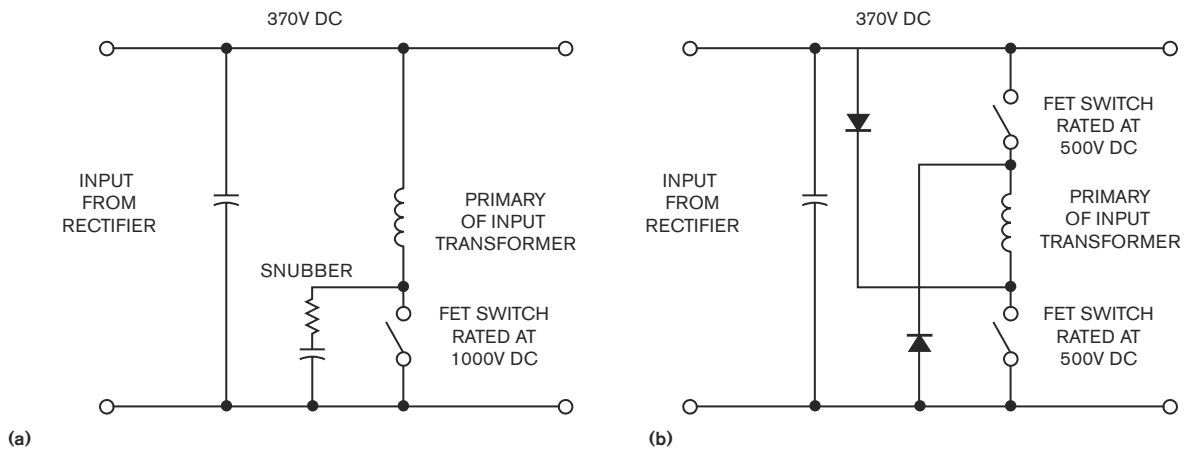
370V DC

INPUT FROM RECTIFIER

PRIMARY OF INPUT TRANSFORMER

SNUBBER

FET SWITCH RATED AT 1000V DC

(a)

370V DC

INPUT FROM RECTIFIER

FET SWITCH RATED AT 500V DC

PRIMARY OF INPUT TRANSFORMER

FET SWITCH RATED AT 500V DC

(b)